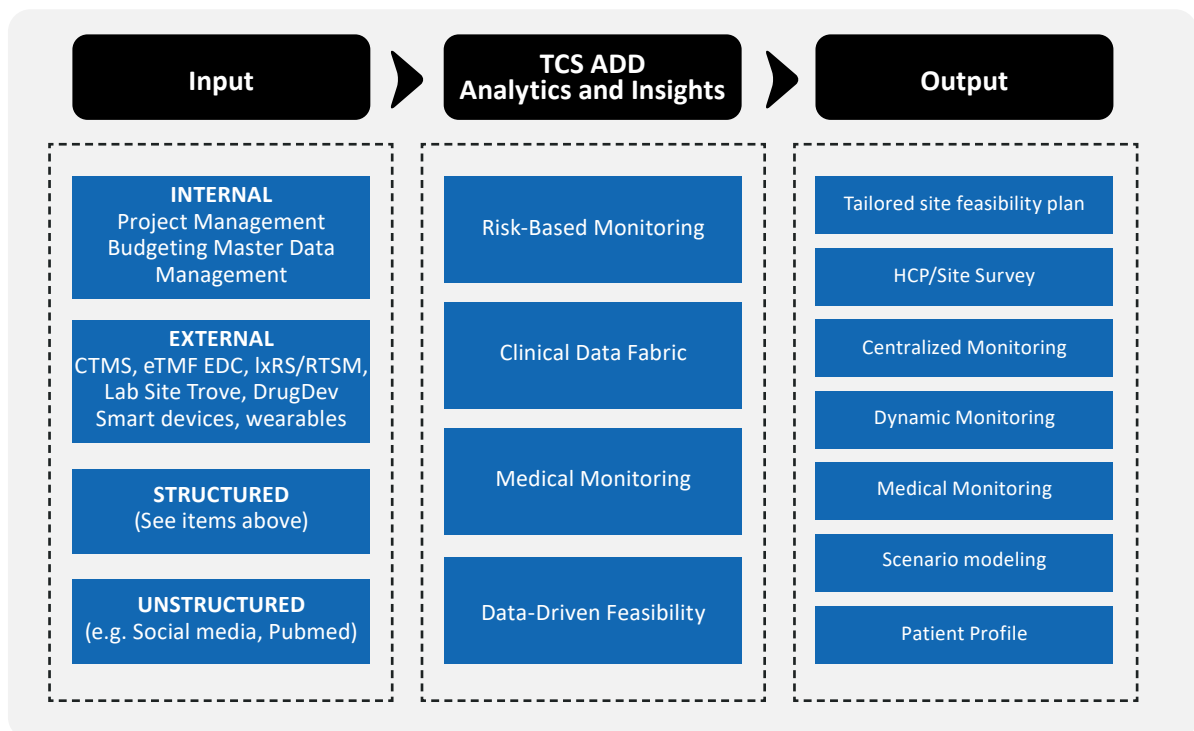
Input

TCS ADD
Analytics and Insights

Output

INTERNAL
Project Management
Budgeting Master Data Management

EXTERNAL
CTMS, eTMF EDC, lxRS/RTSM, Lab Site Trove, DrugDev
Smart devices, wearables

STRUCTURED
(See items above)

UNSTRUCTURED
(e.g. Social media, Pubmed)

Risk-Based Monitoring

Clinical Data Fabric

Medical Monitoring

Data-Driven Feasibility

Tailored site feasibility plan

HCP/Site Survey

Centralized Monitoring

Dynamic Monitoring

Medical Monitoring

Scenario modeling

Patient Profile